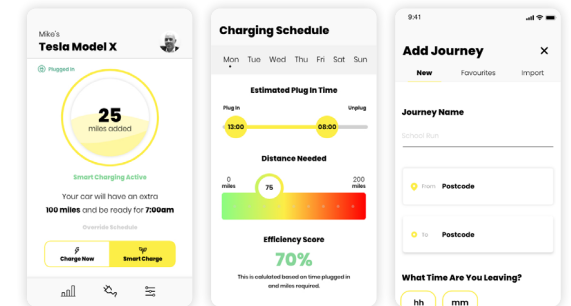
Mike's
Tesla Model X

Plugged In

25
miles added

Smart Charging Active

Your car will have an extra 100 miles and be ready for 7:00am

Override Schedule

Charge Now
Smart Charge

Charging Schedule

Mon Tue Wed Thu Fri Sat Sun

Estimated Plug In Time

Plug In
Unplug
13:00
08:00

Distance Needed

0 miles
75
200 miles

Efficiency Score

70%

This is calulated based on time plugged in and miles required.

9:41

Add Journey

New Favourites Import

Journey Name

School Run

From Postcode

To Postcode

What Time Are You Leaving?

hh
mm